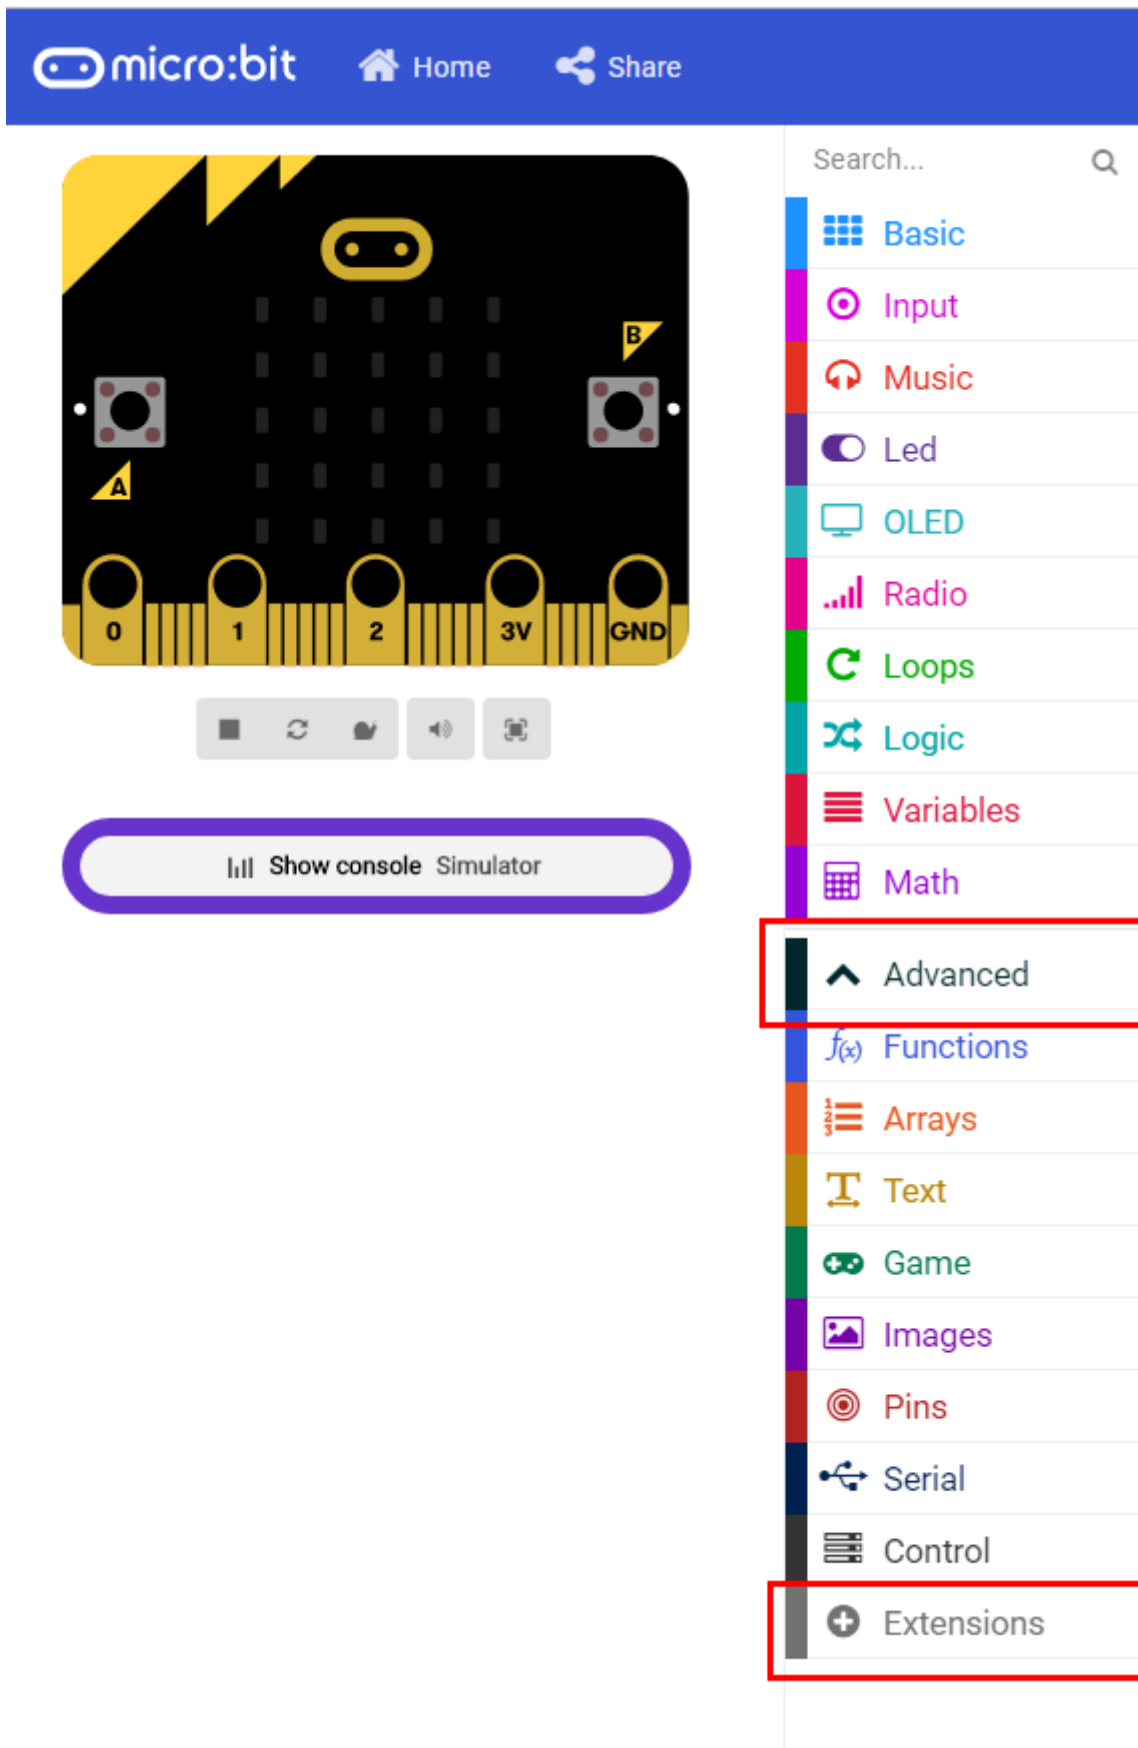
micro:bit Home Share

B

A

0 1 2 3V GND

Show console Simulator

Search...

Basic
Input
Music
Led
OLED
Radio
Loops
Logic
Variables
Math
Advanced
Functions
Arrays
Text
Game
Images
Pins
Serial
Control
Extensions